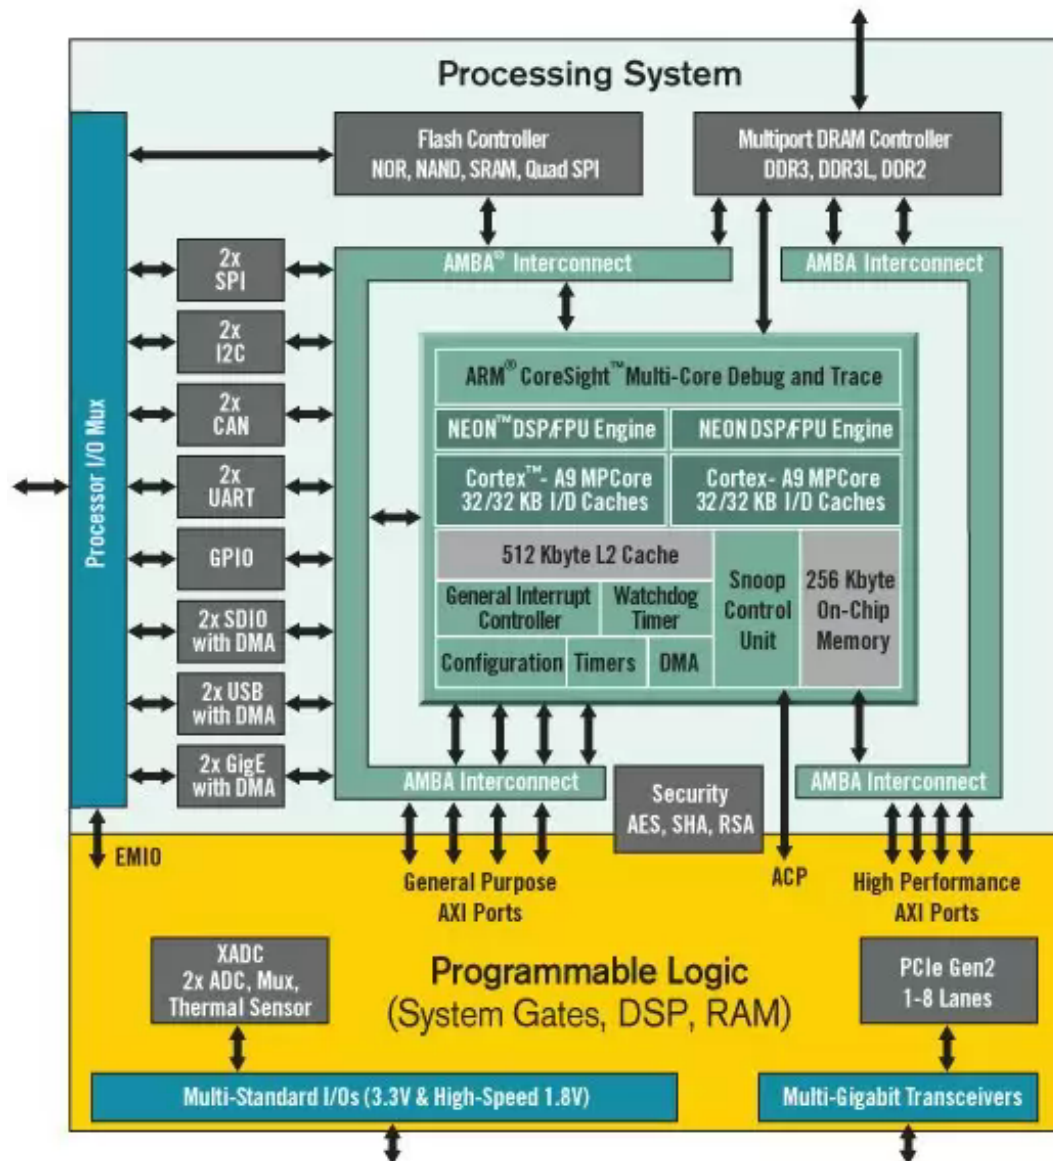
Processing System

Flash Controller
NOR, NAND, SRAM, Quad SPI

Multiport DRAM Controller
DDR3, DDR3L, DDR2

Processor I/O Mux

2x SPI

2x I2C

2x CAN

2x UART

GPIO

2x SDIO with DMA

2x USB with DMA

2x GigE with DMA

AMBA® Interconnect

AMBA Interconnect

ARM® CoreSight™ Multi-Core Debug and Trace

NEON™ DSP/FPU Engine

NEON DSP/FPU Engine

Cortex™- A9 MPCore
32/32 KB I/D Caches

Cortex- A9 MPCore
32/32 KB I/D Caches

512 Kbyte L2 Cache

General Interrupt Controller

Watchdog Timer

Snoop Control Unit

256 Kbyte On-Chip Memory

Configuration

Timers

DMA

AMBA Interconnect

Security
AES, SHA, RSA

AMBA Interconnect

EMIO

General Purpose
AXI Ports

ACP

High Performance
AXI Ports

XADC
2x ADC, Mux, Thermal Sensor

Programmable Logic
(System Gates, DSP, RAM)

PCIe Gen2
1-8 Lanes

Multi-Standard I/Os (3.3V & High-Speed 1.8V)

Multi-Gigabit Transceivers